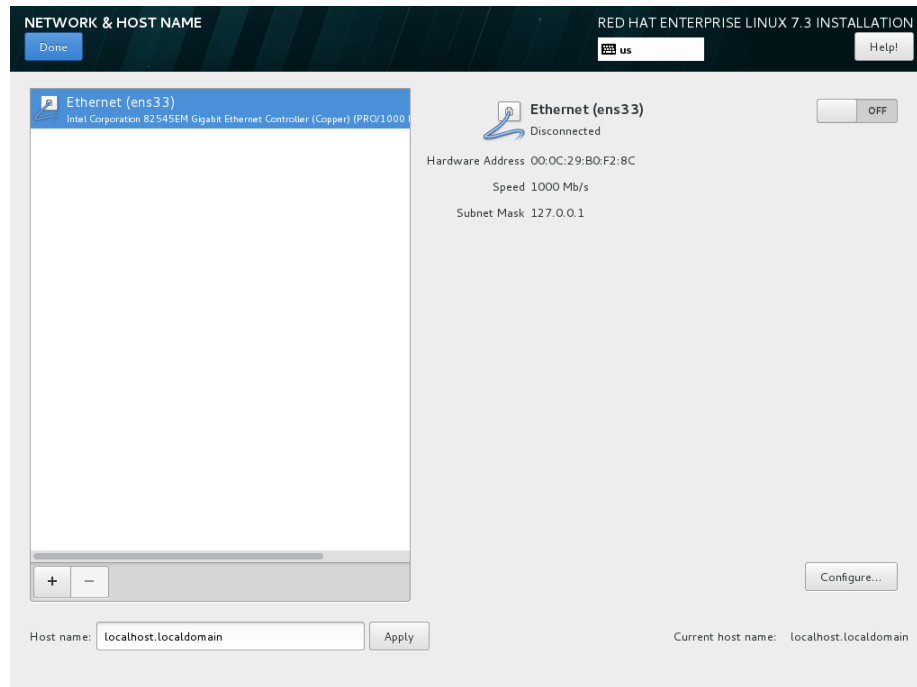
NETWORK & HOST NAME

Done

RED HAT ENTERPRISE LINUX 7.3 INSTALLATION

us

Help!

Ethernet (ens33)
Intel Corporation 82545EM Gigabit Ethernet Controller (Copper) (PRO/1000 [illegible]

Ethernet (ens33)
Disconnected

OFF

Hardware Address 00:0C:29:B0:F2:8C
Speed 1000 Mb/s
Subnet Mask 127.0.0.1

+ −

Configure...

Host name: localhost.localdomain Apply

Current host name: localhost.localdomain